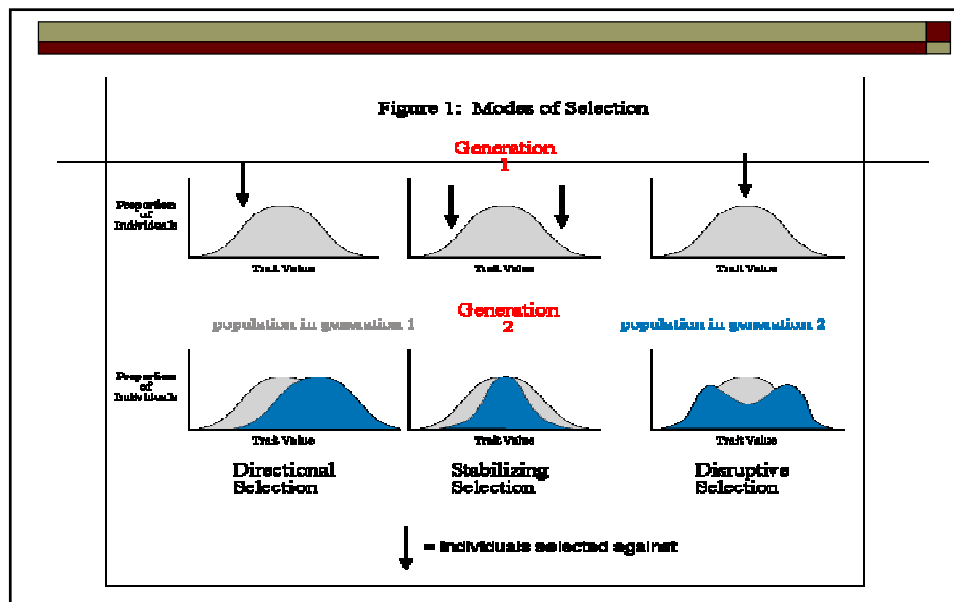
Figure 1: Modes of Selection

Generation 1

Proportion of Individuals

Trait Value

Trait Value

Trait Value

Generation 2

population in generation 1

population in generation 2

Proportion of Individuals

Trait Value

Trait Value

Trait Value

Directional Selection

Stabilizing Selection

Disruptive Selection

= individuals selected against